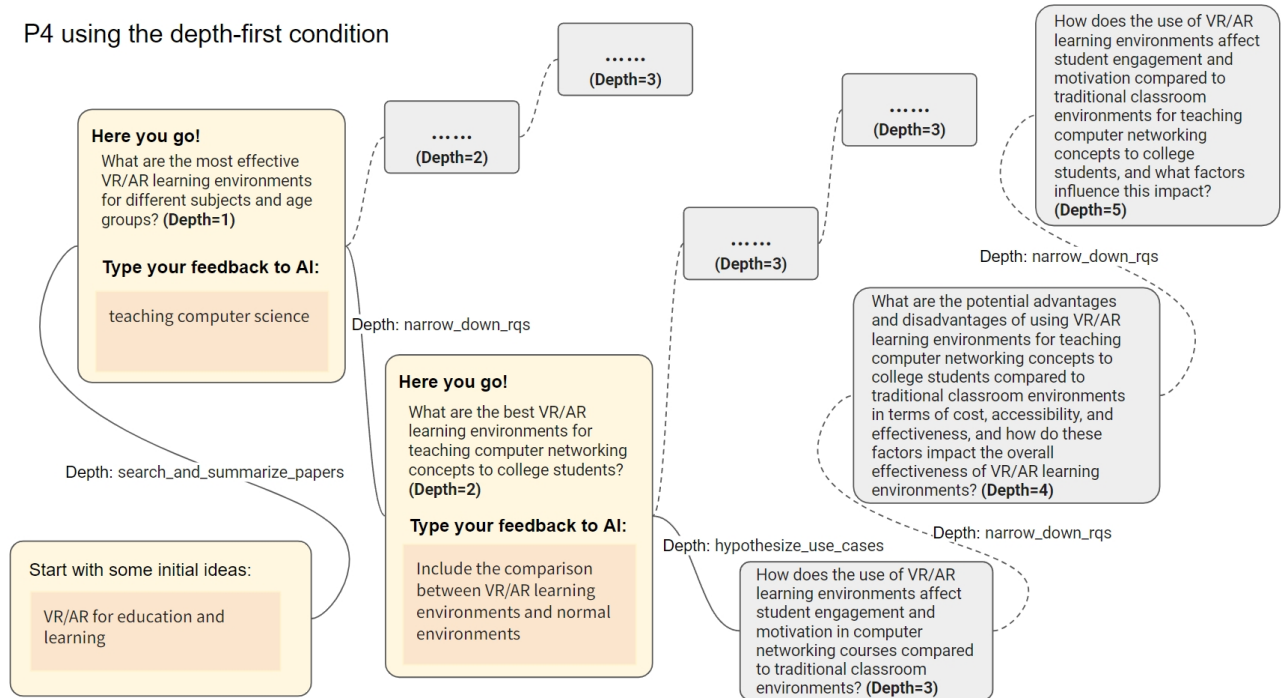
P4 using the depth-first condition

Start with some initial ideas:

VR/AR for education and learning

Depth: search_and_summarize_papers

Here you go!
What are the most effective VR/AR learning environments for different subjects and age groups? **(Depth=1)**

Type your feedback to AI:

teaching computer science

…… (Depth=2)

…… (Depth=3)

Depth: narrow_down_rqs

Here you go!
What are the best VR/AR learning environments for teaching computer networking concepts to college students? **(Depth=2)**

Type your feedback to AI:

Include the comparison between VR/AR learning environments and normal environments

…… (Depth=3)

…… (Depth=3)

Depth: hypothesize_use_cases

How does the use of VR/AR learning environments affect student engagement and motivation in computer networking courses compared to traditional classroom environments? **(Depth=3)**

Depth: narrow_down_rqs

What are the potential advantages and disadvantages of using VR/AR learning environments for teaching computer networking concepts to college students compared to traditional classroom environments in terms of cost, accessibility, and effectiveness, and how do these factors impact the overall effectiveness of VR/AR learning environments? **(Depth=4)**

Depth: narrow_down_rqs

How does the use of VR/AR learning environments affect student engagement and motivation compared to traditional classroom environments for teaching computer networking concepts to college students, and what factors influence this impact? **(Depth=5)**